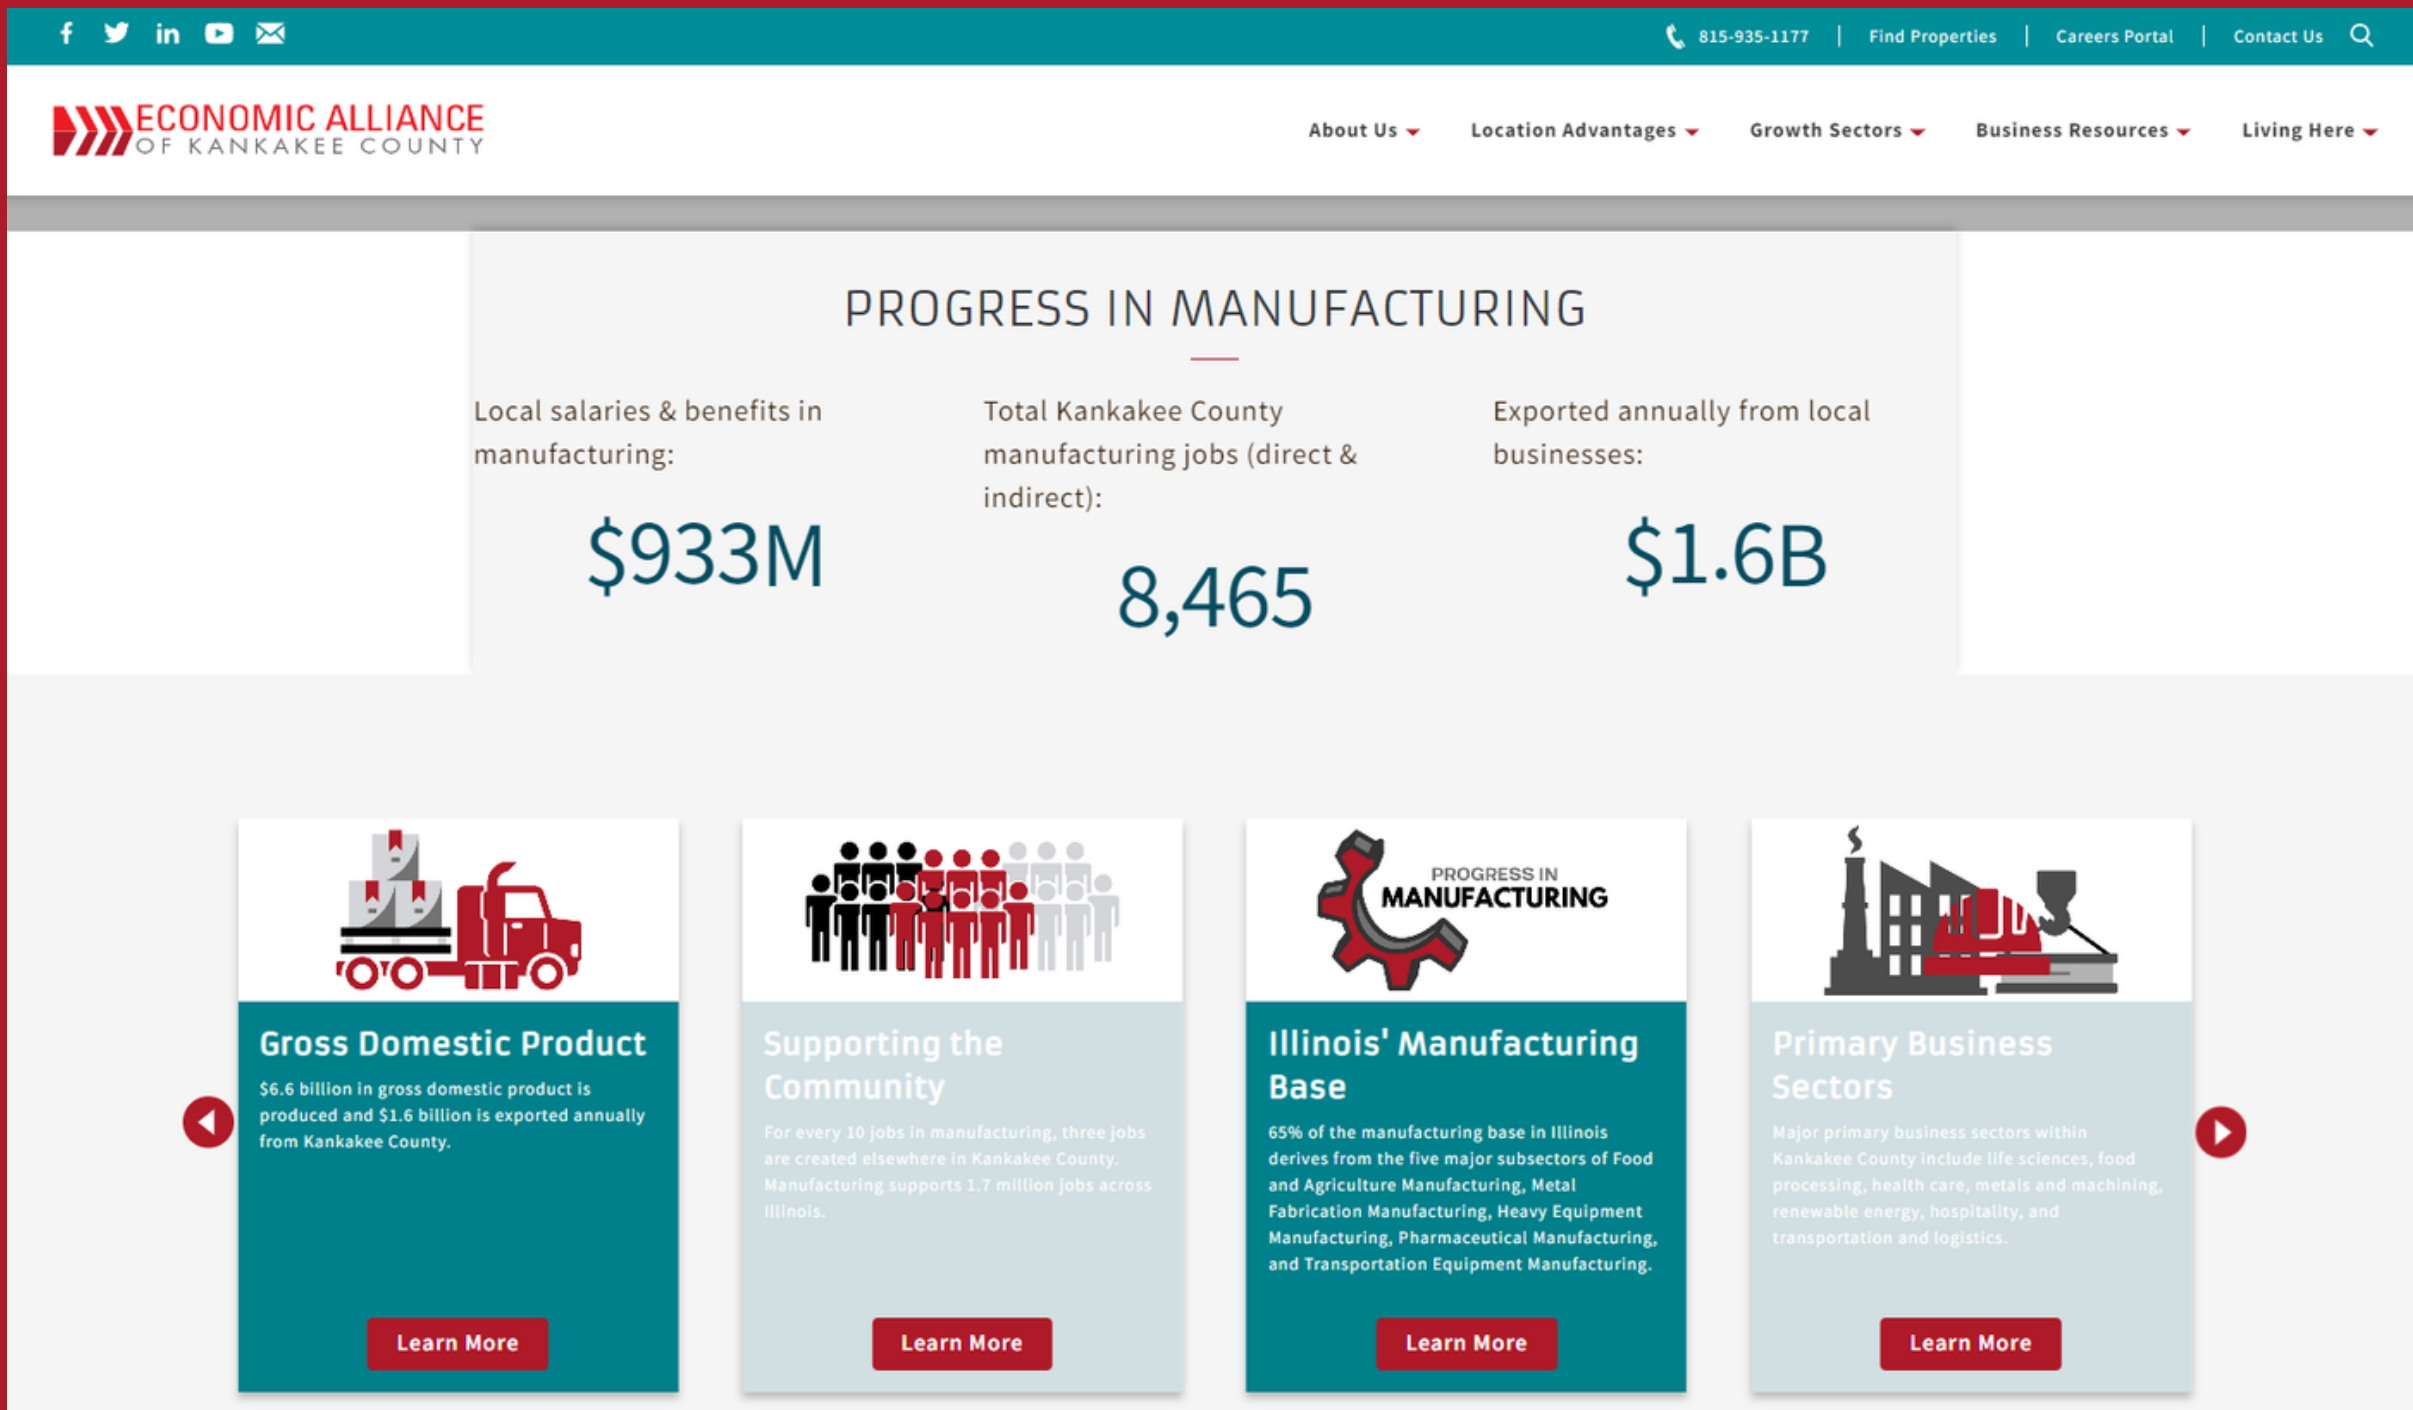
815-935-1177 | Find Properties | Careers Portal | Contact Us

ECONOMIC ALLIANCE OF KANKAKEE COUNTY

About Us Location Advantages Growth Sectors Business Resources Living Here

PROGRESS IN MANUFACTURING

Local salaries & benefits in manufacturing:

$933M

Total Kankakee County manufacturing jobs (direct & indirect):

8,465

Exported annually from local businesses:

$1.6B

Gross Domestic Product

$6.6 billion in gross domestic product is produced and $1.6 billion is exported annually from Kankakee County.

Learn More

Supporting the Community

For every 10 jobs in manufacturing, three jobs are created elsewhere in Kankakee County. Manufacturing supports 1.7 million jobs across Illinois.

Learn More

PROGRESS IN MANUFACTURING

Illinois' Manufacturing Base

65% of the manufacturing base in Illinois derives from the five major subsectors of Food and Agriculture Manufacturing, Metal Fabrication Manufacturing, Heavy Equipment Manufacturing, Pharmaceutical Manufacturing, and Transportation Equipment Manufacturing.

Learn More

Primary Business Sectors

Major primary business sectors within Kankakee County include life sciences, food processing, health care, metals and machining, renewable energy, hospitality, and transportation and logistics.

Learn More